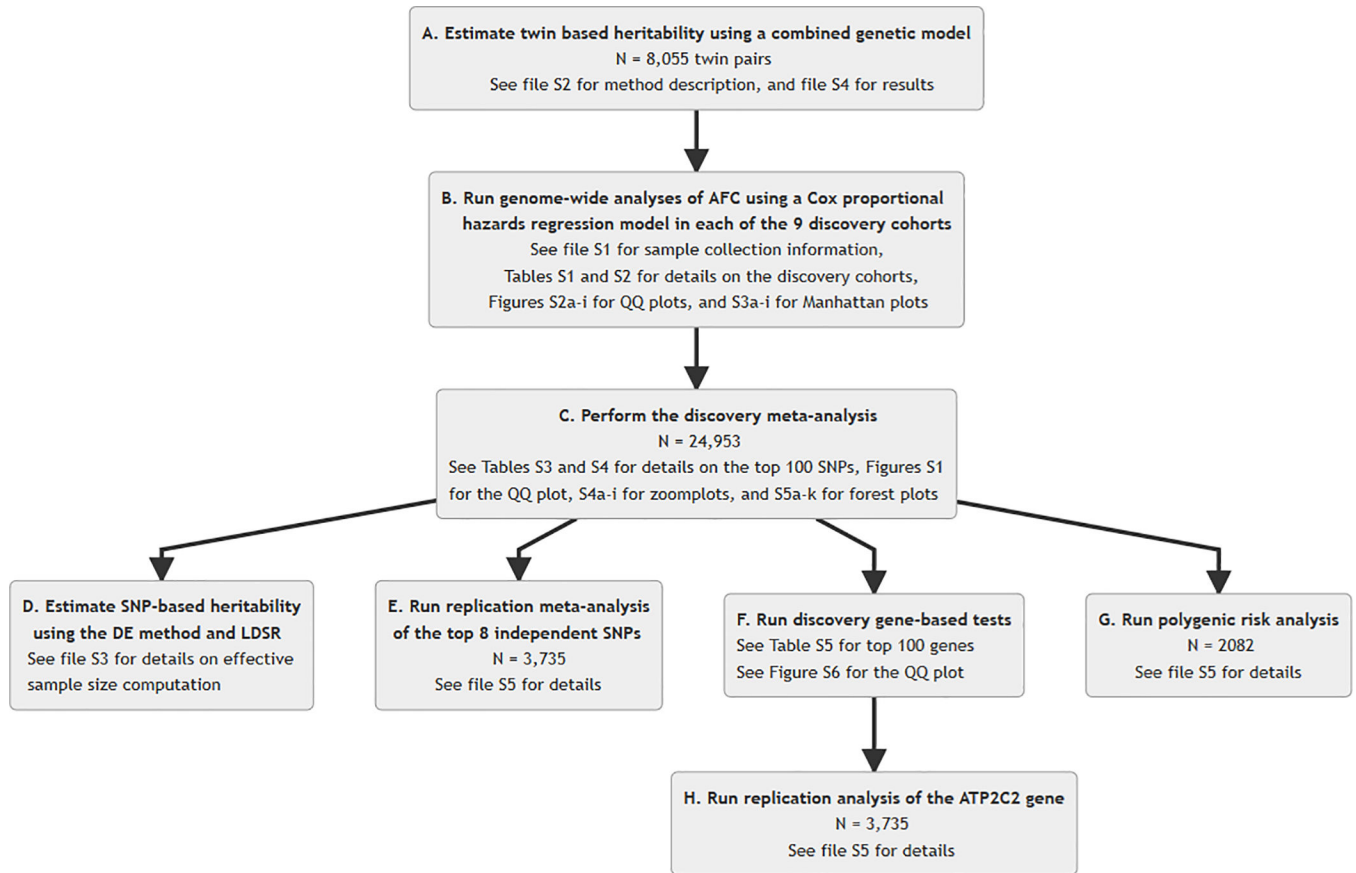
A. Estimate twin based heritability using a combined genetic model
N = 8,055 twin pairs
See file S2 for method description, and file S4 for results

B. Run genome-wide analyses of AFC using a Cox proportional hazards regression model in each of the 9 discovery cohorts
See file S1 for sample collection information,
Tables S1 and S2 for details on the discovery cohorts,
Figures S2a-i for QQ plots, and S3a-i for Manhattan plots

C. Perform the discovery meta-analysis
N = 24,953
See Tables S3 and S4 for details on the top 100 SNPs, Figures S1 for the QQ plot, S4a-i for zoomplots, and S5a-k for forest plots

D. Estimate SNP-based heritability using the DE method and LDSR
See file S3 for details on effective sample size computation

E. Run replication meta-analysis of the top 8 independent SNPs
N = 3,735
See file S5 for details

F. Run discovery gene-based tests
See Table S5 for top 100 genes
See Figure S6 for the QQ plot

G. Run polygenic risk analysis
N = 2082
See file S5 for details

H. Run replication analysis of the ATP2C2 gene
N = 3,735
See file S5 for details